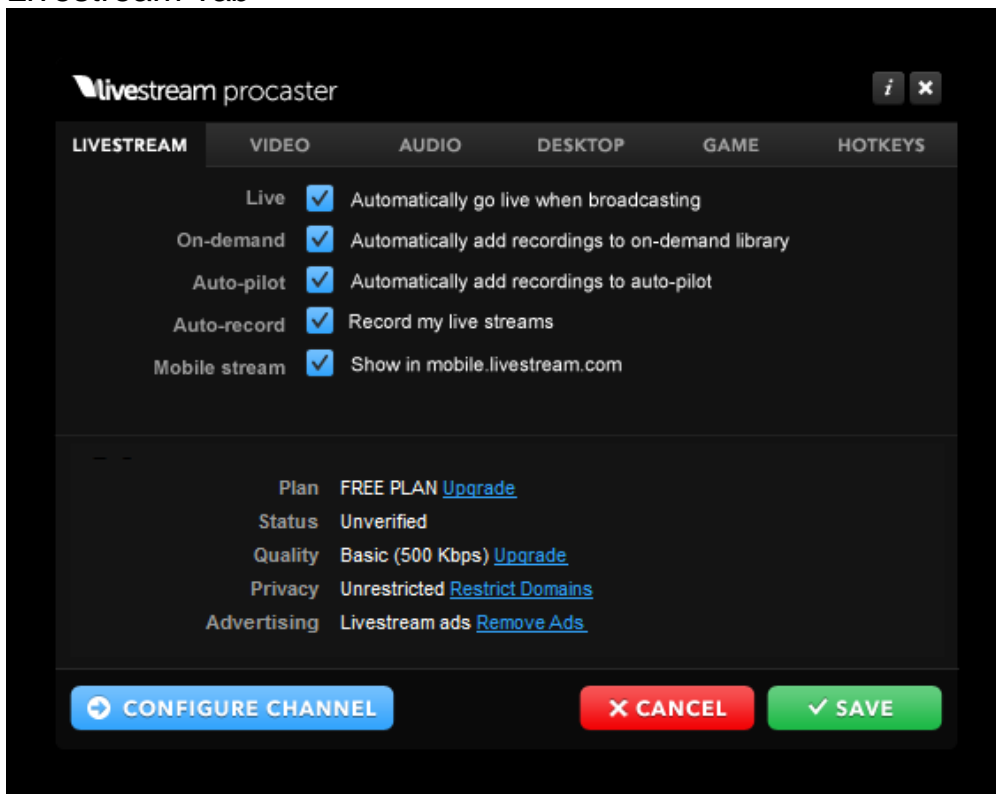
livestream procaster

i ✕

LIVESTREAM VIDEO AUDIO DESKTOP GAME HOTKEYS

Live Automatically go live when broadcasting

On-demand Automatically add recordings to on-demand library

Auto-pilot Automatically add recordings to auto-pilot

Auto-record Record my live streams

Mobile stream Show in mobile.livestream.com

Plan FREE PLAN Upgrade

Status Unverified

Quality Basic (500 Kbps) Upgrade

Privacy Unrestricted Restrict Domains

Advertising Livestream ads Remove Ads

CONFIGURE CHANNEL

✕ CANCEL

✓ SAVE